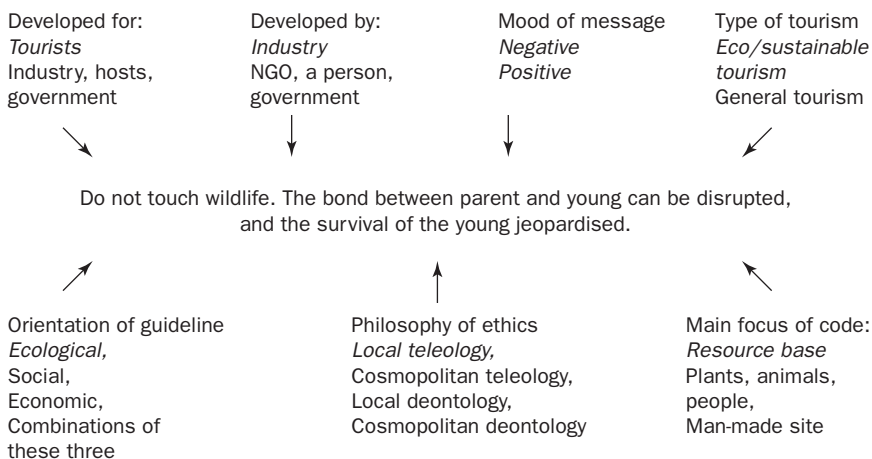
Developed for:
*Tourists*
Industry, hosts, government

Developed by:
*Industry*
NGO, a person, government

Mood of message
*Negative*
*Positive*

Type of tourism
*Eco/sustainable tourism*
General tourism

Do not touch wildlife. The bond between parent and young can be disrupted, and the survival of the young jeopardised.

Orientation of guideline
*Ecological,*
Social,
Economic,
Combinations of these three

Philosophy of ethics
*Local teleology,*
Cosmopolitan teleology,
Local deontology,
Cosmopolitan deontology

Main focus of code:
*Resource base*
Plants, animals, people,
Man-made site